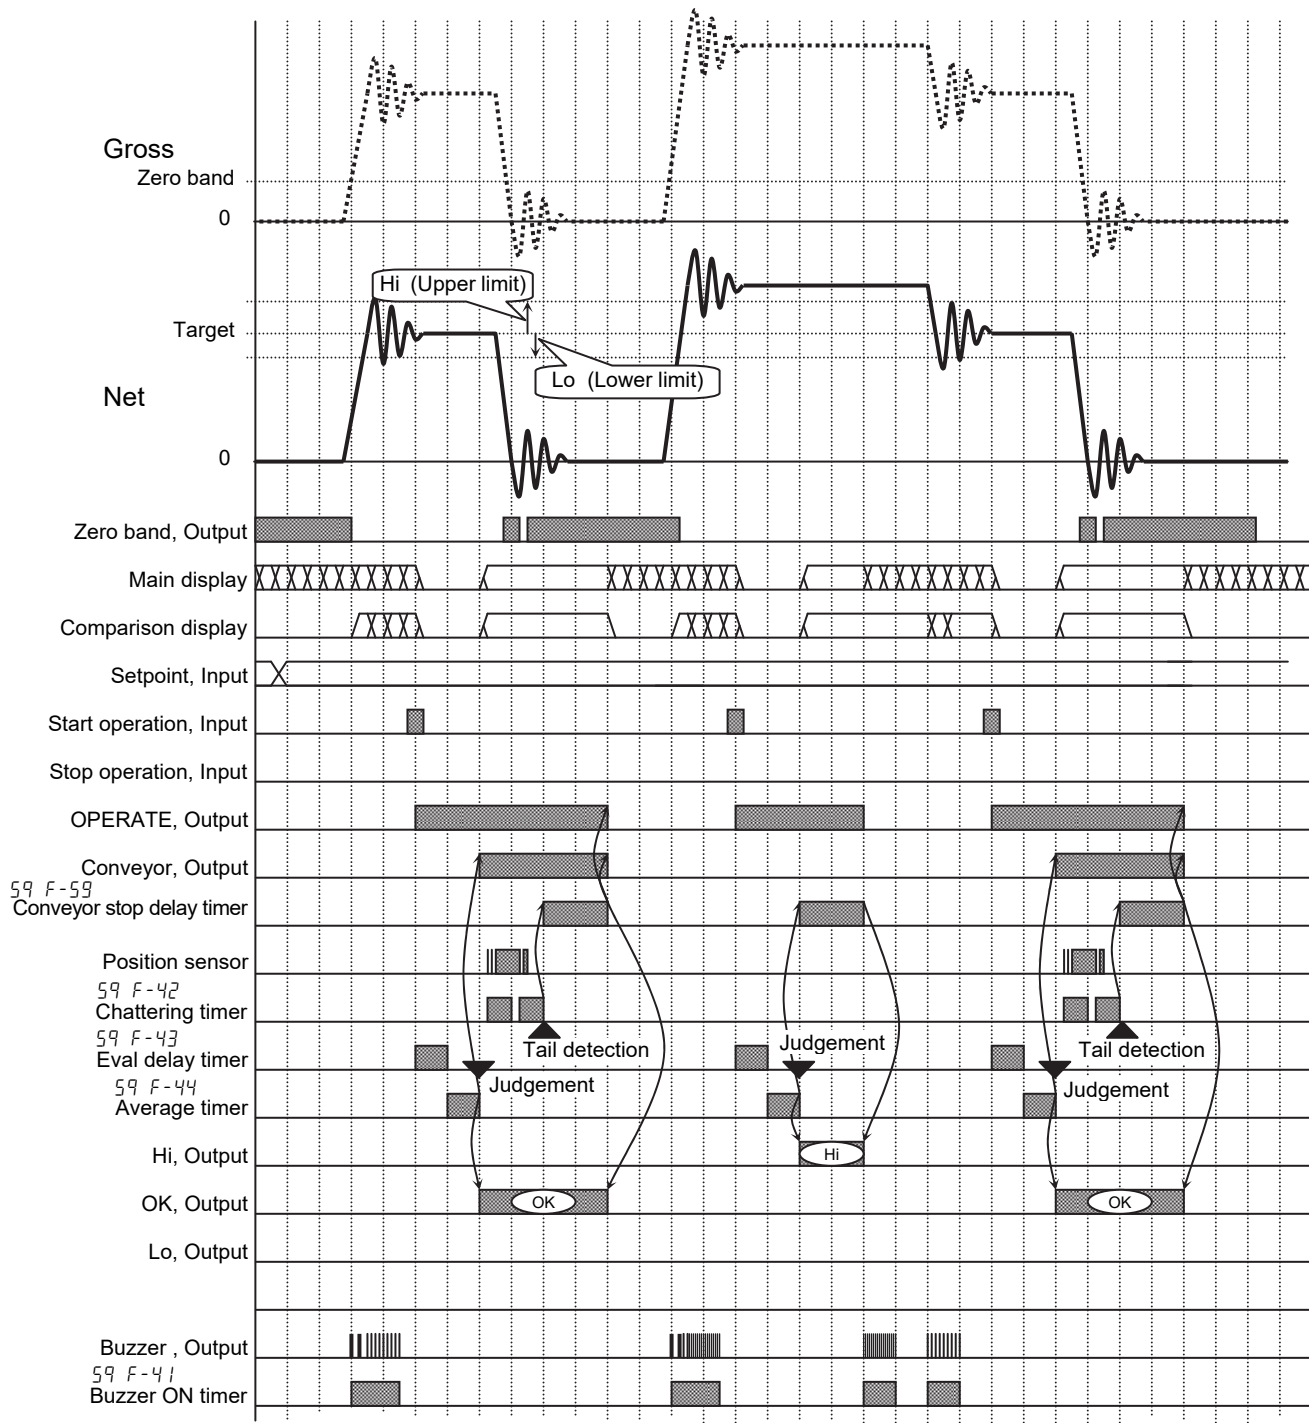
Gross
Zero band
0
Hi (Upper limit)
Target
Lo (Lower limit)
Net
0
Zero band, Output
Main display
Comparison display
Setpoint, Input
Start operation, Input
Stop operation, Input
OPERATE, Output
Conveyor, Output
59 F-59
Conveyor stop delay timer
Position sensor
59 F-42
Chattering timer
59 F-43
Eval delay timer
59 F-44
Average timer
Hi, Output
OK, Output
Lo, Output
Buzzer , Output
59 F-41
Buzzer ON timer
Tail detection
Judgement
Judgement
Tail detection
Judgement
Hi
OK
OK